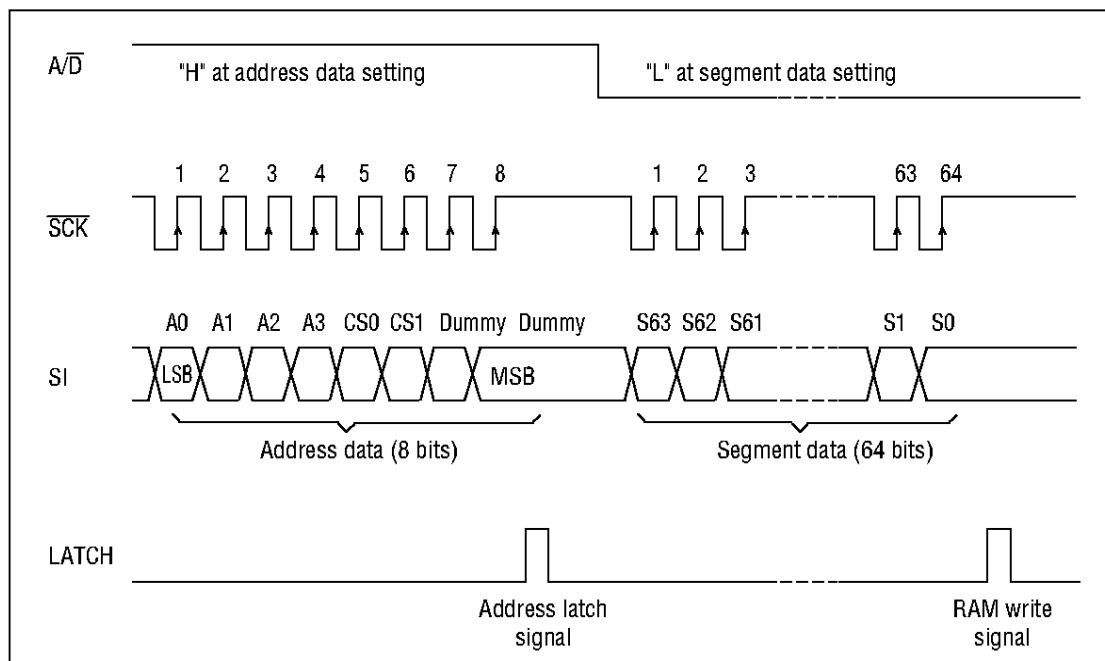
$A/\overline{D}$ "H" at address data setting "L" at segment data setting

1 2 3 4 5 6 7 8 1 2 3 63 64

$\overline{SCK}$

A0 A1 A2 A3 CS0 CS1 Dummy Dummy S63 S62 S61 S1 S0

SI LSB MSB

Address data (8 bits) Segment data (64 bits)

LATCH

Address latch signal

RAM write signal